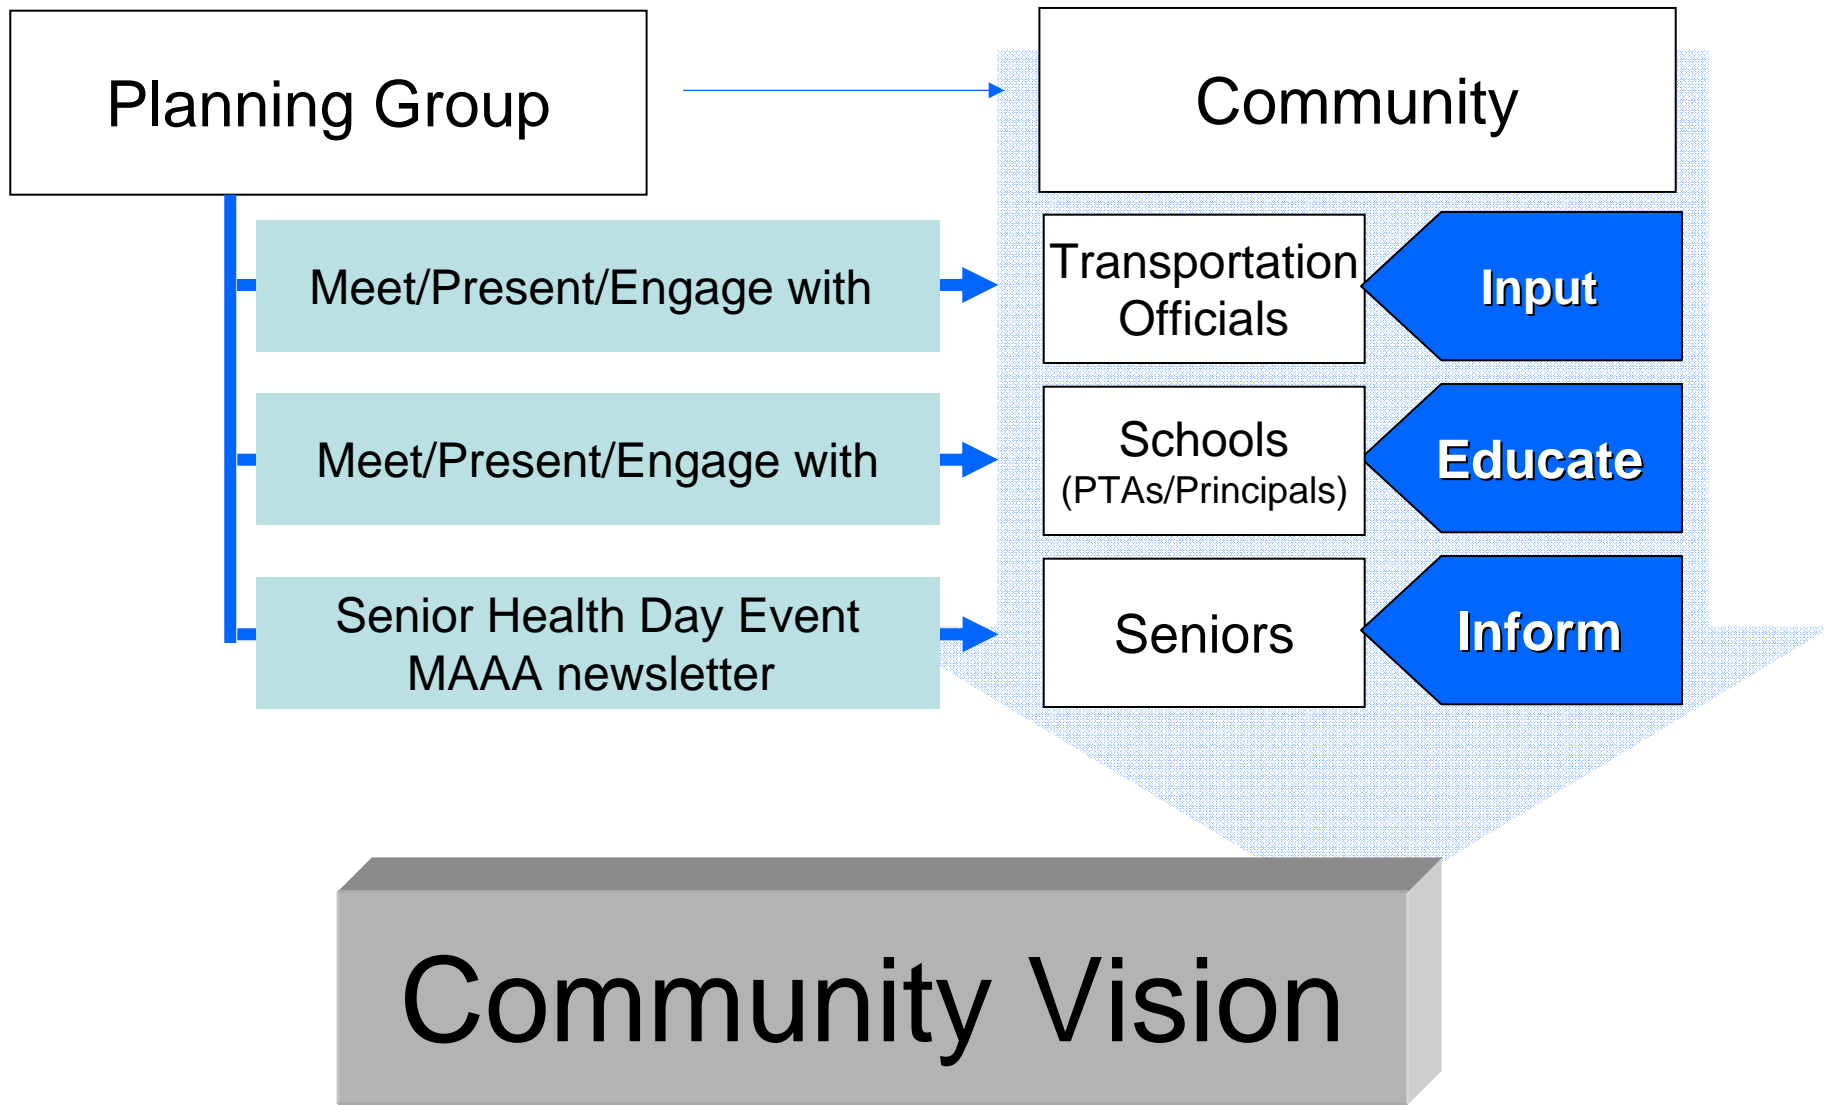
Planning Group

Community

Meet/Present/Engage with

Transportation Officials

Input

Meet/Present/Engage with

Schools (PTAs/Principals)

Educate

Senior Health Day Event MAAA newsletter

Seniors

Inform

Community Vision